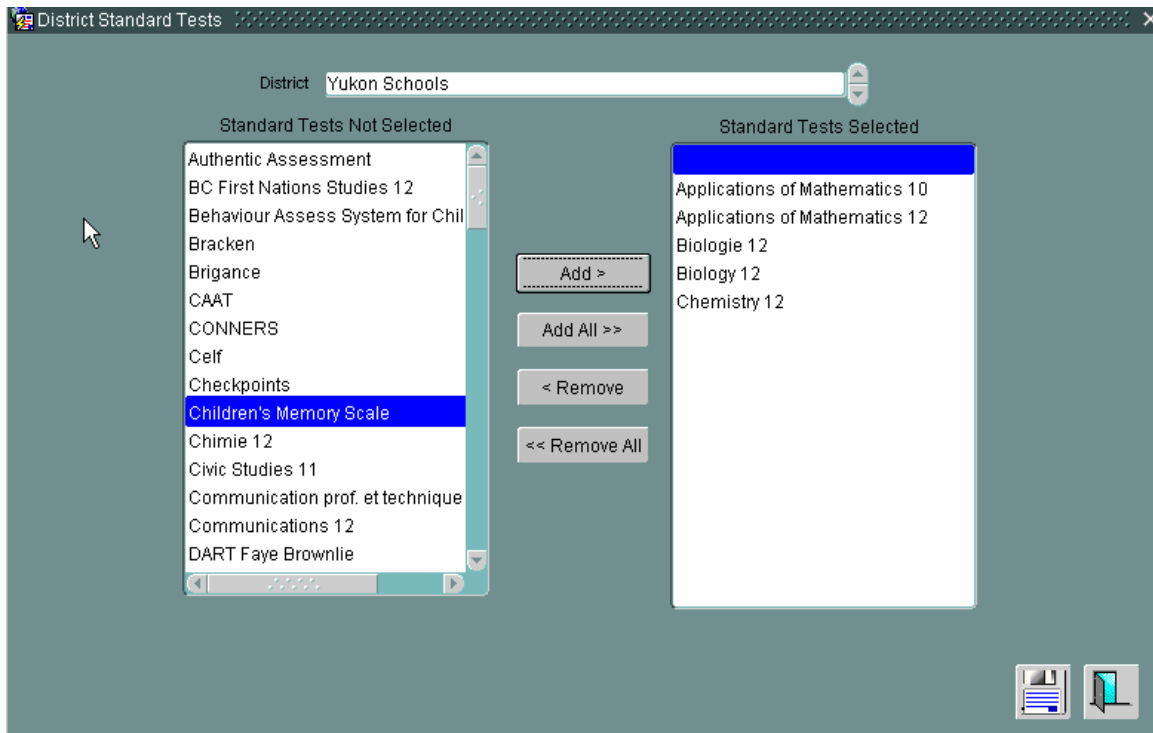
District Standard Tests

District Yukon Schools

Standard Tests Not Selected

Authentic Assessment
BC First Nations Studies 12
Behaviour Assess System for Chil
Bracken
Brigance
CAAT
CONNERS
Celf
Checkpoints
Children's Memory Scale
Chimie 12
Civic Studies 11
Communication prof. et technique
Communications 12
DART Faye Brownlie

Add >
Add All >>
< Remove
<< Remove All

Standard Tests Selected

Applications of Mathematics 10
Applications of Mathematics 12
Biologie 12
Biology 12
Chemistry 12